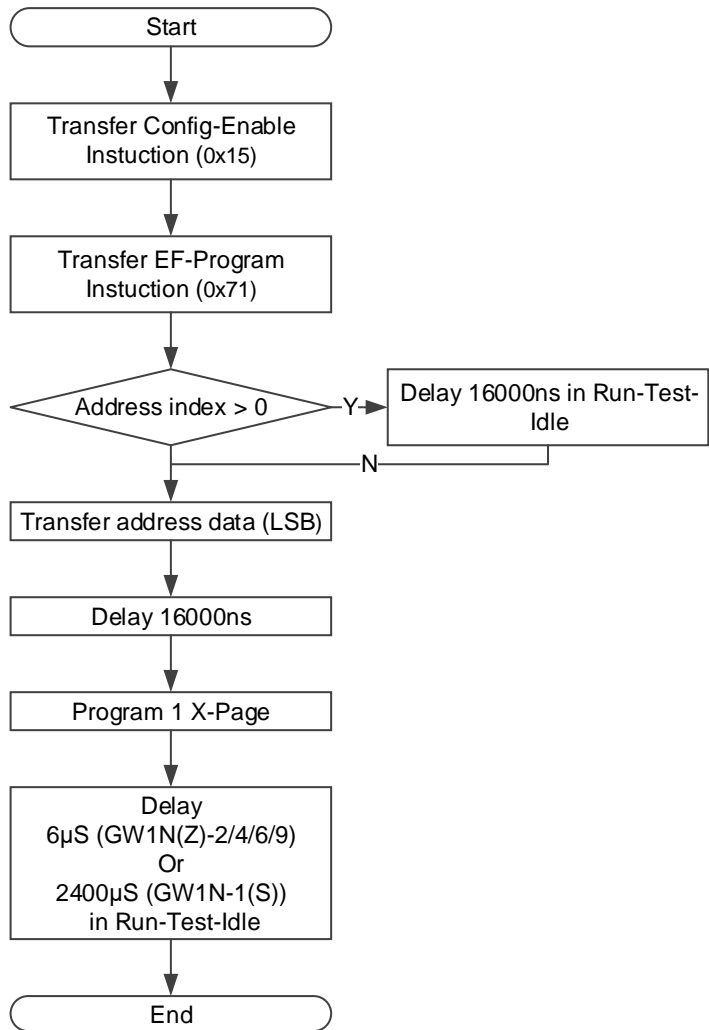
Start

Transfer Config-Enable Instuction (0x15)

Transfer EF-Program Instuction (0x71)

Address index > 0

Y

Delay 16000ns in Run-Test-Idle

N

Transfer address data (LSB)

Delay 16000ns

Program 1 X-Page

Delay
6μS (GW1N(Z)-2/4/6/9)
Or
2400μS (GW1N-1(S))
in Run-Test-Idle

End